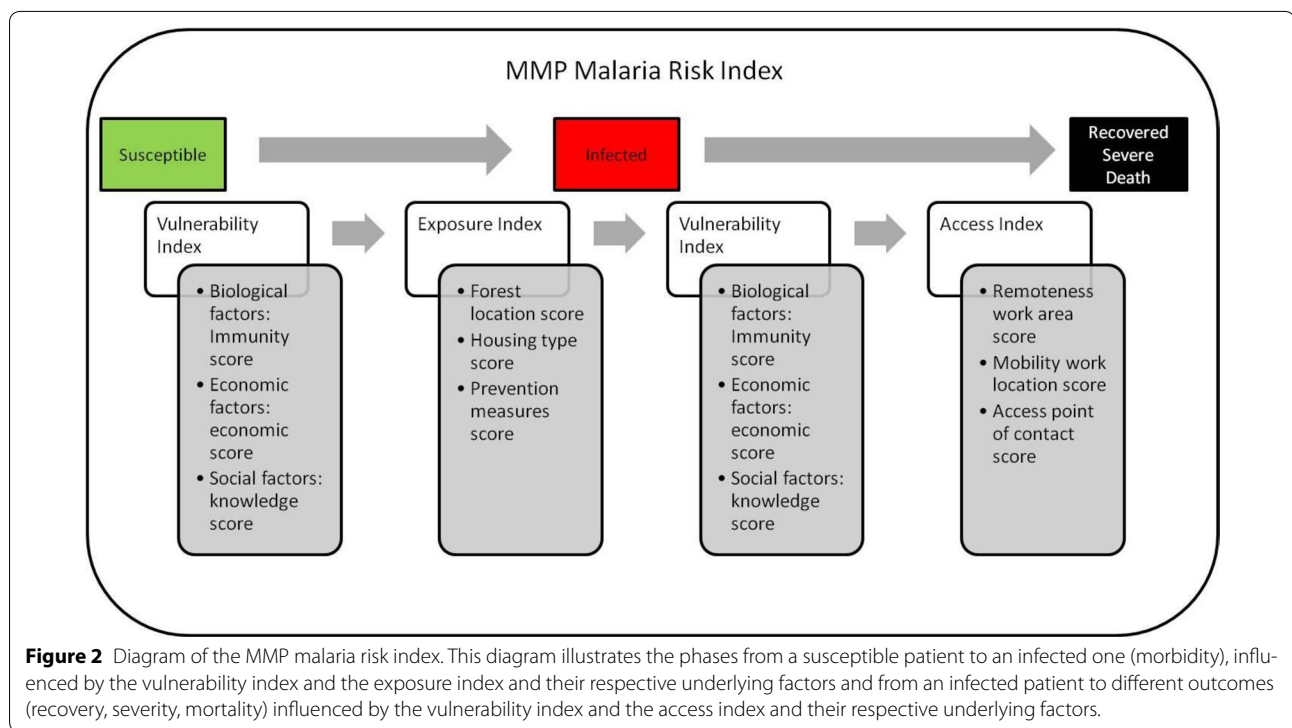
MMP Malaria Risk Index

Susceptible

Infected

Recovered
Severe
Death

Vulnerability Index

• Biological factors: Immunity score
• Economic factors: economic score
• Social factors: knowledge score

Exposure Index

• Forest location score
• Housing type score
• Prevention measures score

Vulnerability Index

• Biological factors: Immunity score
• Economic factors: economic score
• Social factors: knowledge score

Access Index

• Remoteness work area score
• Mobility work location score
• Access point of contact score

**Figure 2** Diagram of the MMP malaria risk index. This diagram illustrates the phases from a susceptible patient to an infected one (morbidity), influenced by the vulnerability index and the exposure index and their respective underlying factors and from an infected patient to different outcomes (recovery, severity, mortality) influenced by the vulnerability index and the access index and their respective underlying factors.